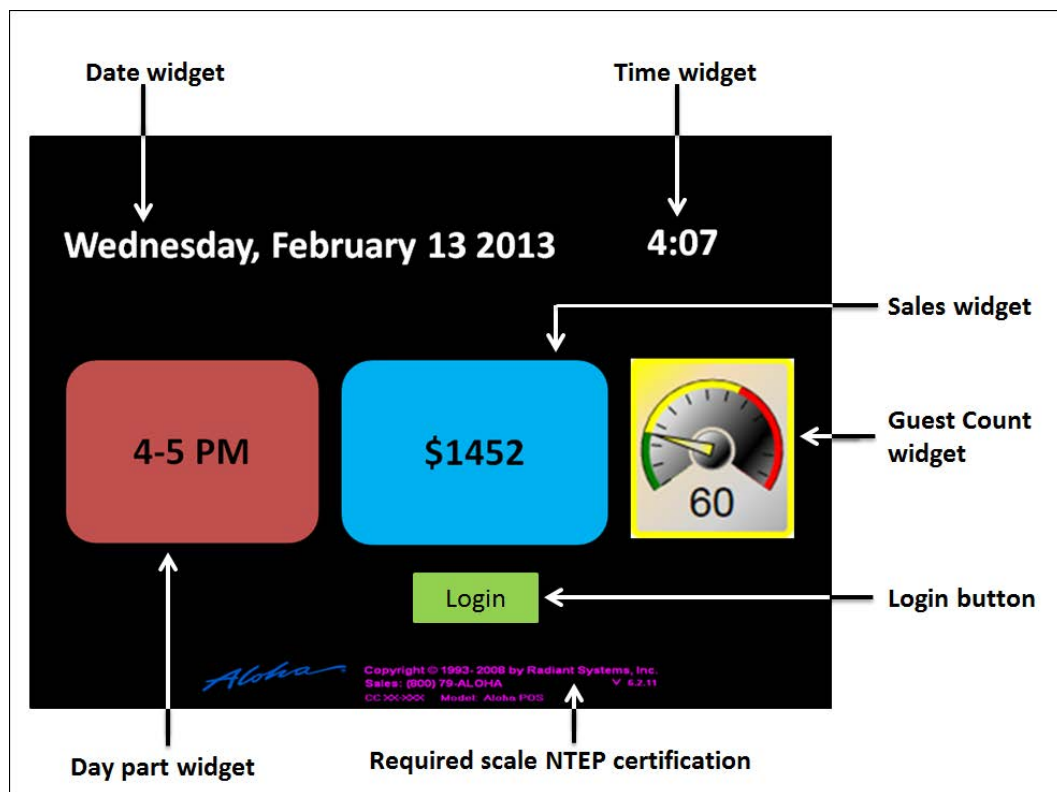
Date widget

Time widget

Wednesday, February 13 2013

4:07

Sales widget

4-5 PM

$1452

60

Guest Count widget

Login

Login button

Aloha

Copyright © 1993- 2008 by Radiant Systems, Inc.
Sales: (800) 79-ALOHA V 6.2.11
CC XX-XXX Model: Aloha POS

Day part widget

Required scale NTEP certification